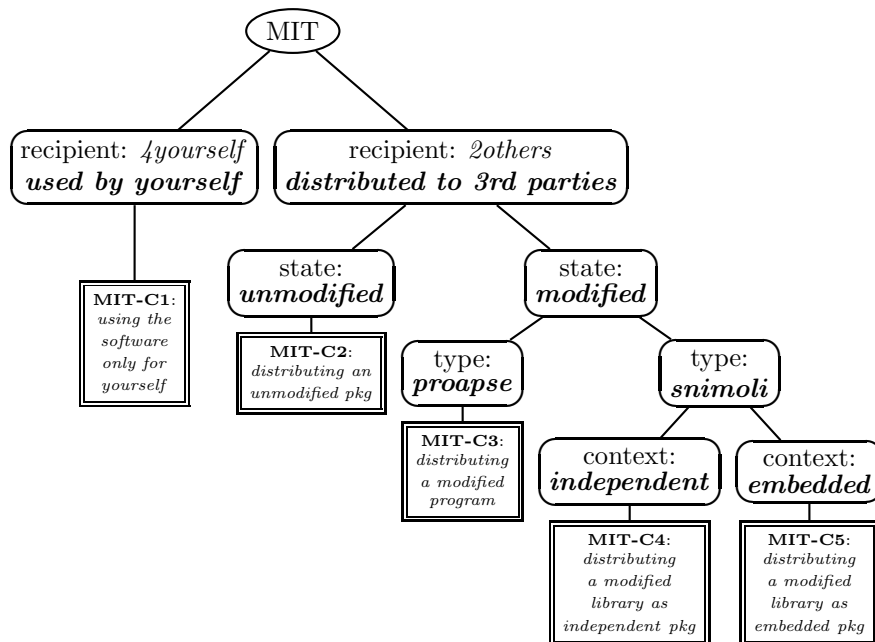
MIT

recipient: *4yourself*
***used by yourself***

recipient: *2others*
***distributed to 3rd parties***

**MIT-C1**: *using the software only for yourself*

state: ***unmodified***

state: ***modified***

**MIT-C2**: *distributing an unmodified pkg*

type: ***proapse***

type: ***snimoli***

**MIT-C3**: *distributing a modified program*

context: ***independent***

context: ***embedded***

**MIT-C4**: *distributing a modified library as independent pkg*

**MIT-C5**: *distributing a modified library as embedded pkg*